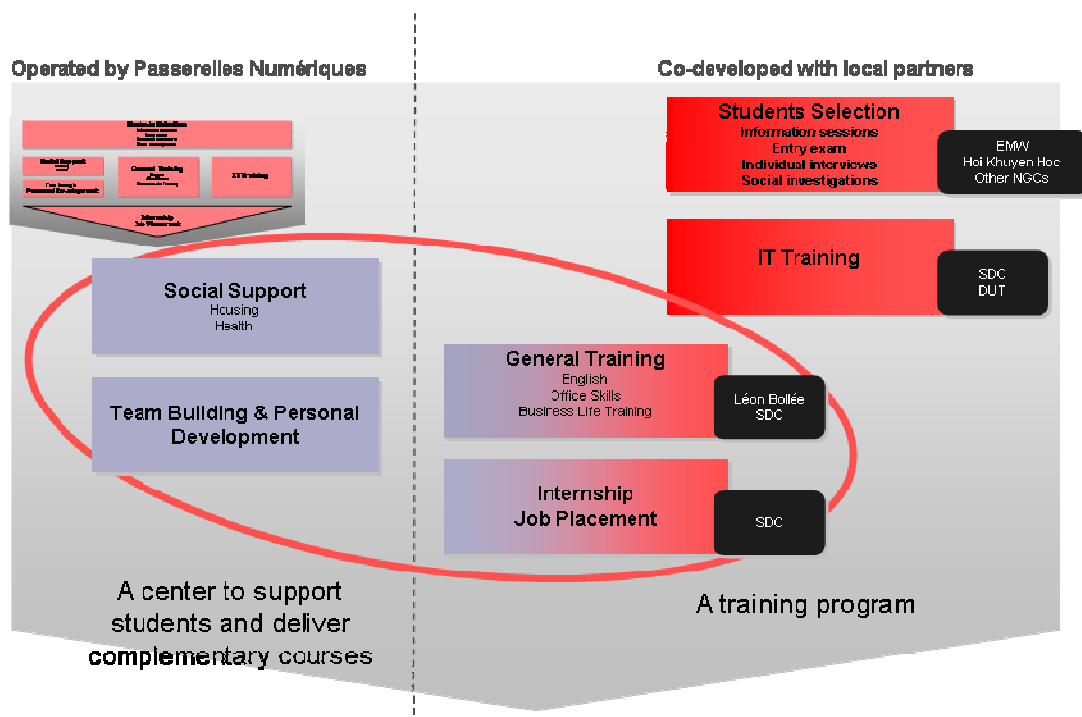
Operated by Passerelles Numériques

Co-developed with local partners

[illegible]

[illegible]

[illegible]

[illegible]

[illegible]

Students Selection
Information sessions
Entry exam
Individual interviews
Social investigations

EMW
Hoi Khuyen Hoc
Other NGOs

IT Training

SDC
DUT

Social Support
Housing
Health

Team Building & Personal Development

General Training
English
Office Skills
Business Life Training

Léon Bollée
SDC

Internship
Job Placement

SDC

A center to support students and deliver complementary courses

A training program